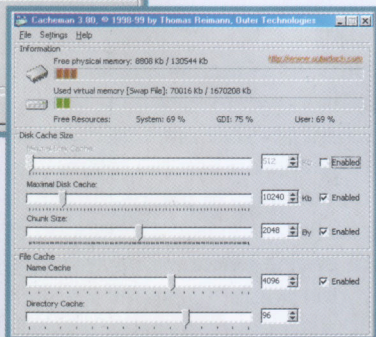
Cacheman 3.80, © 1998-99 by Thomas Reimann, Outer Technologies

File Settings Help

Information

Free physical memory: 8808 Kb / 130544 Kb

http://www.outertech.com

Used virtual memory [Swap File]: 70016 Kb / 1670208 Kb

Free Resources: System: 69 % GDI: 75 % User: 69 %

Disk Cache Size

Minimal Disk Cache:

512 Kb Enabled

Maximal Disk Cache:

10240 Kb Enabled

Chunk Size:

2048 By Enabled

File Cache

Name Cache

4096 Enabled

Directory Cache:

96